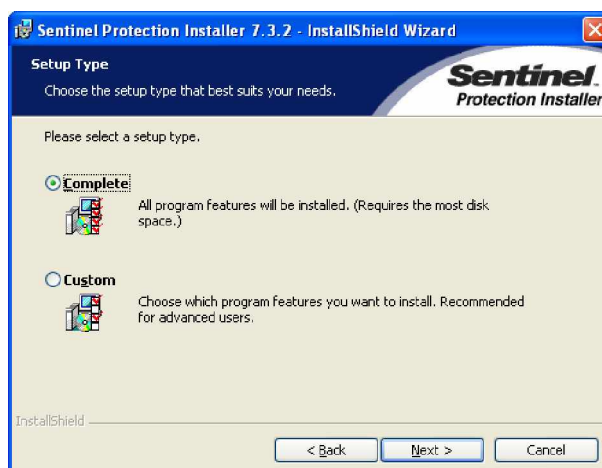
Sentinel Protection Installer 7.3.2 - InstallShield Wizard

Setup Type

Choose the setup type that best suits your needs.

Sentinel
Protection Installer

Please select a setup type.

Complete

All program features will be installed. (Requires the most disk space.)

Custom

Choose which program features you want to install. Recommended for advanced users.

InstallShield

< Back

Next >

Cancel